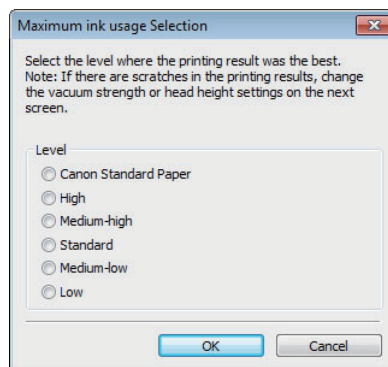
Maximum ink usage Selection

Select the level where the printing result was the best.
Note: If there are scratches in the printing results, change the vacuum strength or head height settings on the next screen.

Level

Canon Standard Paper

High

Medium-high

Standard

Medium-low

Low

OK

Cancel